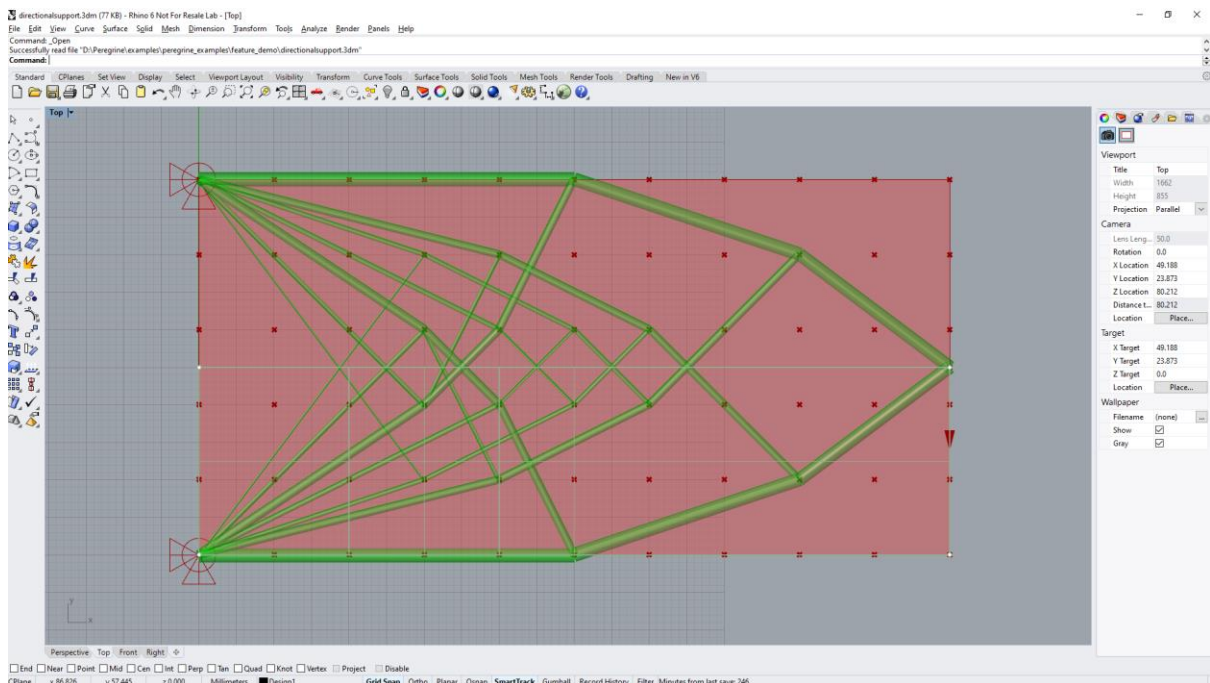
directionalsupport.3dm (77 KB) - Rhino 6 Not For Resale Lab - [Top]
File Edit View Curve Surface Solid Mesh Dimension Transform Tools Analyze Render Panels Help
Command: _Open
Successfully read file "D:\Peregrine\examples\peregrine_examples\feature_demo\directionalsupport.3dm"
Command:
Standard CPlanes Set View Display Select Viewport Layout Visibility Transform Curve Tools Surface Tools Solid Tools Mesh Tools Render Tools Drafting New in V6

Top

Viewport
| Title | Top |
|---|---|
| Width | 1662 |
| Height | 855 |
| Projection | Parallel |

Camera
| Lens Leng... | 50.0 |
|---|---|
| Rotation | 0.0 |
| X Location | 49.188 |
| Y Location | 23.873 |
| Z Location | 80.212 |
| Distance t... | 80.212 |
| Location | Place... |

Target
| X Target | 49.188 |
|---|---|
| Y Target | 23.873 |
| Z Target | 0.0 |
| Location | Place... |

Wallpaper
| Filename | (none) |
|---|---|
| Show | ☑ |
| Gray | ☑ |

y
x

Perspective Top Front Right
End Near Point Mid Cen Int Perp Tan Quad Knot Vertex Project Disable
CPlane x 86.826 y 57.445 z 0.000 Millimeters Design1 Grid Snap Ortho Planar Osnap SmartTrack Gumball Record History Filter Minutes from last save: 246